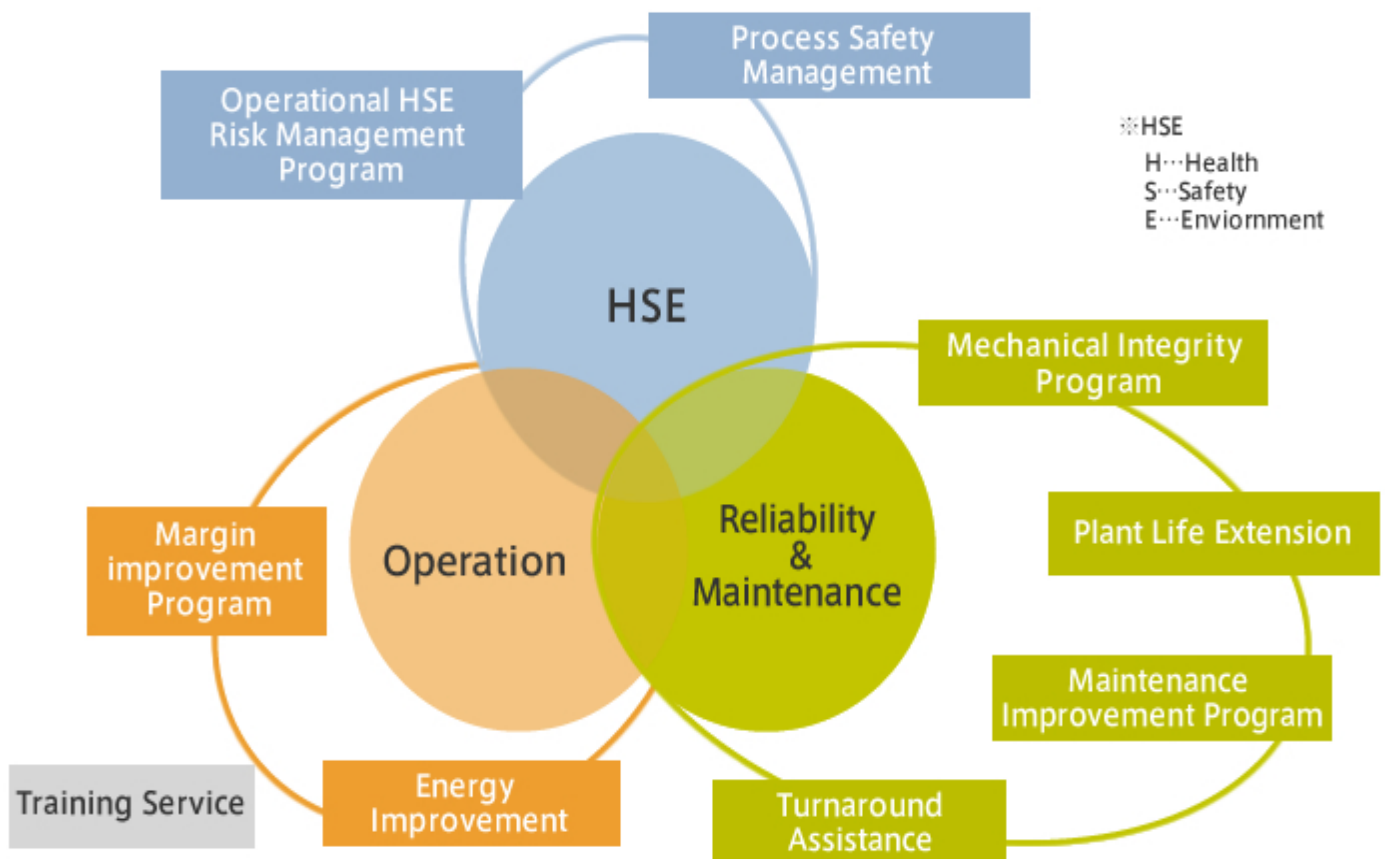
Process Safety Management

Operational HSE Risk Management Program

※HSE
H…Health
S…Safety
E…Enviornment

HSE

Mechanical Integrity Program

Reliability & Maintenance

Plant Life Extension

Margin improvement Program

Operation

Maintenance Improvement Program

Training Service

Energy Improvement

Turnaround Assistance